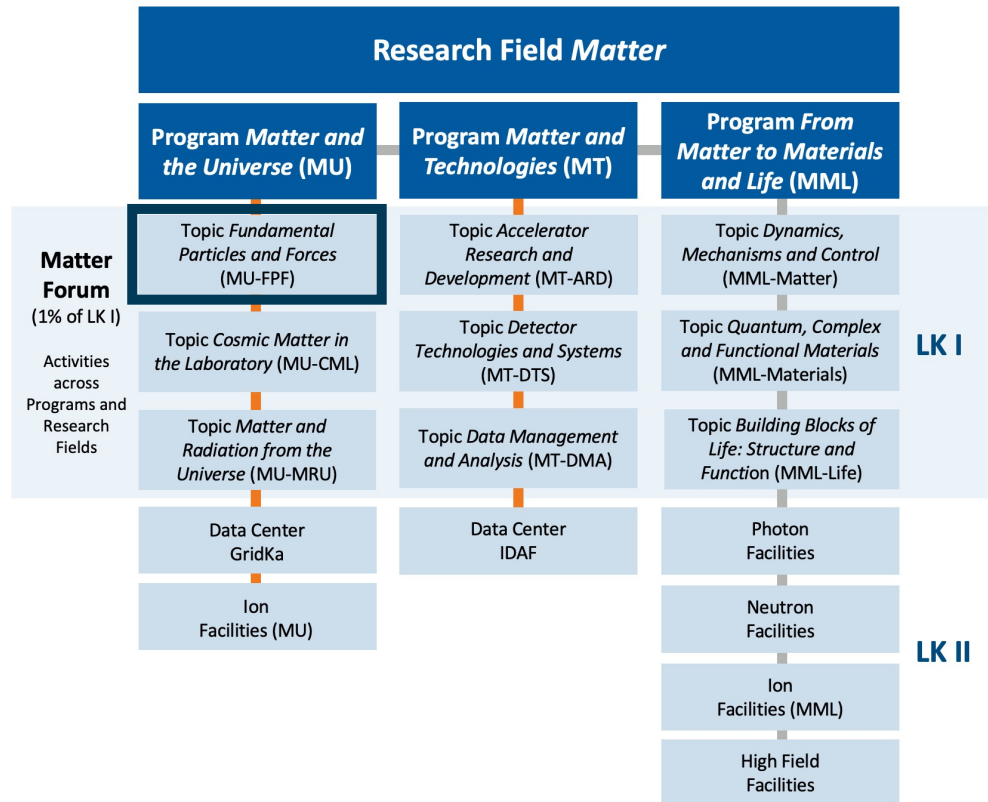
Research Field Matter

Program Matter and the Universe (MU)

Program Matter and Technologies (MT)

Program From Matter to Materials and Life (MML)

Matter Forum
(1% of LK I)

Activities across Programs and Research Fields

Topic Fundamental Particles and Forces (MU-FPF)

Topic Cosmic Matter in the Laboratory (MU-CML)

Topic Matter and Radiation from the Universe (MU-MRU)

Data Center GridKa

Ion Facilities (MU)

Topic Accelerator Research and Development (MT-ARD)

Topic Detector Technologies and Systems (MT-DTS)

Topic Data Management and Analysis (MT-DMA)

Data Center IDAF

Topic Dynamics, Mechanisms and Control (MML-Matter)

Topic Quantum, Complex and Functional Materials (MML-Materials)

Topic Building Blocks of Life: Structure and Function (MML-Life)

Photon Facilities

Neutron Facilities

Ion Facilities (MML)

High Field Facilities

LK I

LK II